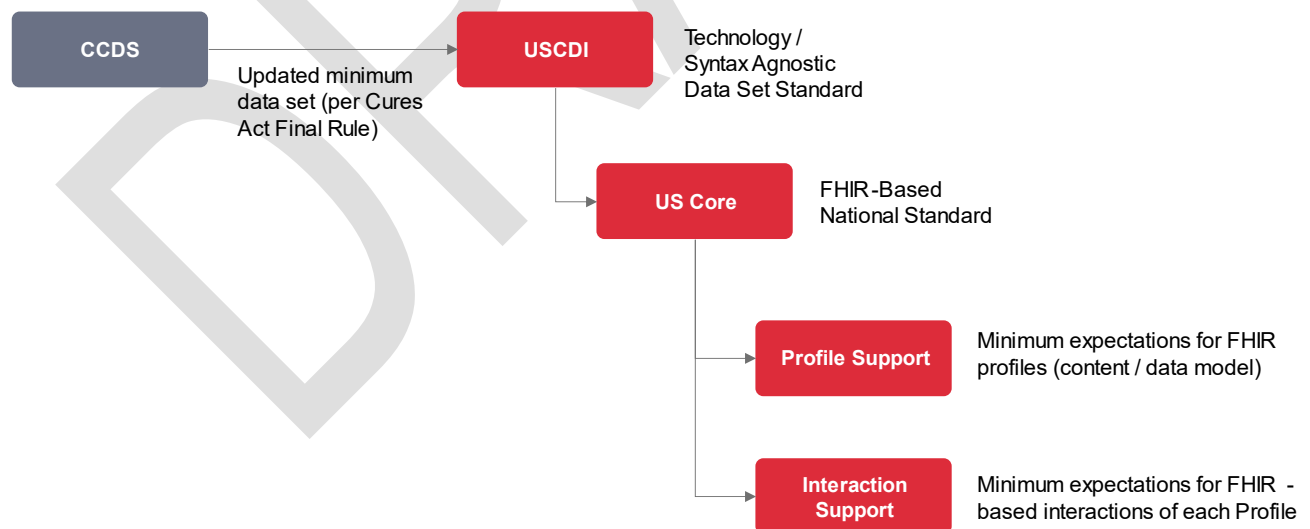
CCDS

Updated minimum data set (per Cures Act Final Rule)

USCDI

Technology / Syntax Agnostic Data Set Standard

US Core

FHIR-Based National Standard

Profile Support

Minimum expectations for FHIR profiles (content / data model)

Interaction Support

Minimum expectations for FHIR - based interactions of each Profile